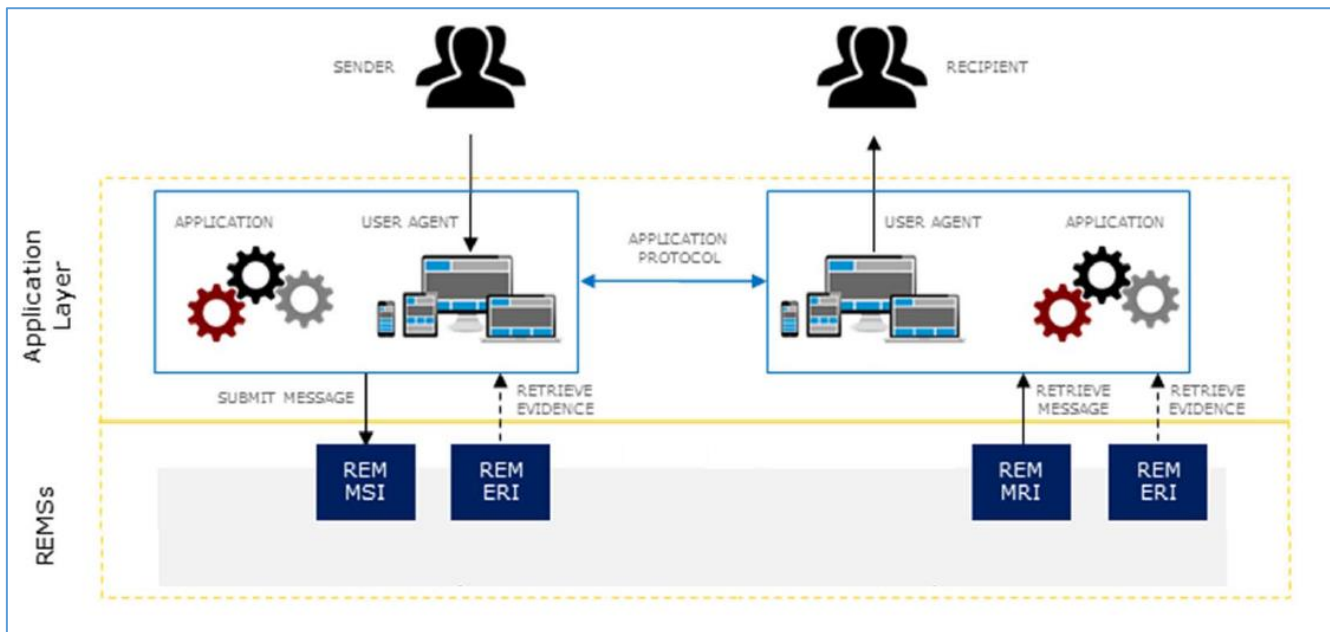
SENDER

RECIPIENT

Application Layer

APPLICATION

USER AGENT

APPLICATION PROTOCOL

USER AGENT

APPLICATION

SUBMIT MESSAGE

RETRIEVE EVIDENCE

RETRIEVE MESSAGE

RETRIEVE EVIDENCE

REMSs

REM MSI

REM ERI

REM MRI

REM ERI